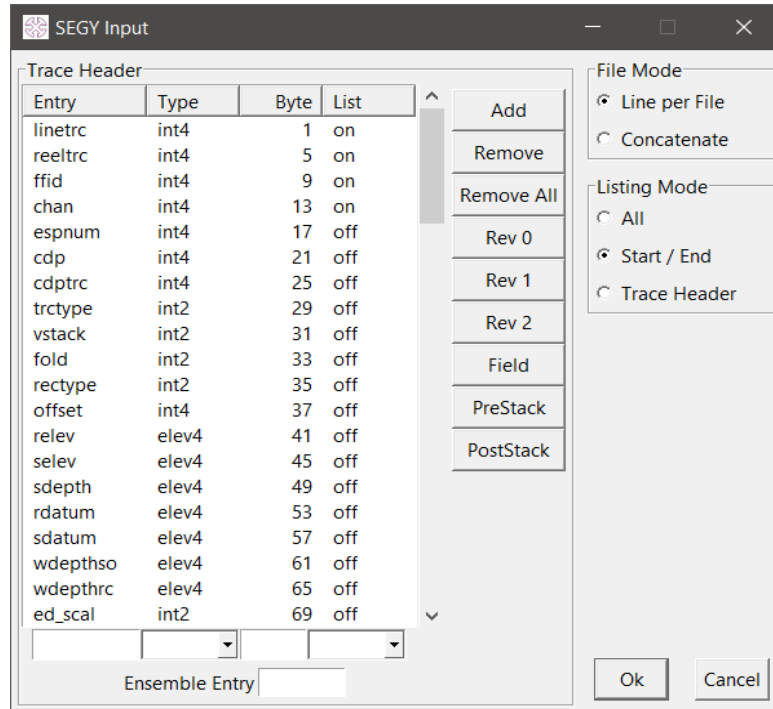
SEGY Input

Trace Header

| Entry | Type | Byte | List |
|---|---|---|---|
| linetrc | int4 | 1 | on |
| reeltrc | int4 | 5 | on |
| ffid | int4 | 9 | on |
| chan | int4 | 13 | on |
| espnum | int4 | 17 | off |
| cdp | int4 | 21 | off |
| cdptrc | int4 | 25 | off |
| trctype | int2 | 29 | off |
| vstack | int2 | 31 | off |
| fold | int2 | 33 | off |
| rectype | int2 | 35 | off |
| offset | int4 | 37 | off |
| relev | elev4 | 41 | off |
| selev | elev4 | 45 | off |
| sdepth | elev4 | 49 | off |
| rdatum | elev4 | 53 | off |
| sdatum | elev4 | 57 | off |
| wdepthso | elev4 | 61 | off |
| wdepthrc | elev4 | 65 | off |
| ed_scal | int2 | 69 | off |

Add
Remove
Remove All
Rev 0
Rev 1
Rev 2
Field
PreStack
PostStack

File Mode
Line per File
Concatenate

Listing Mode
All
Start / End
Trace Header

Ensemble Entry

Ok
Cancel